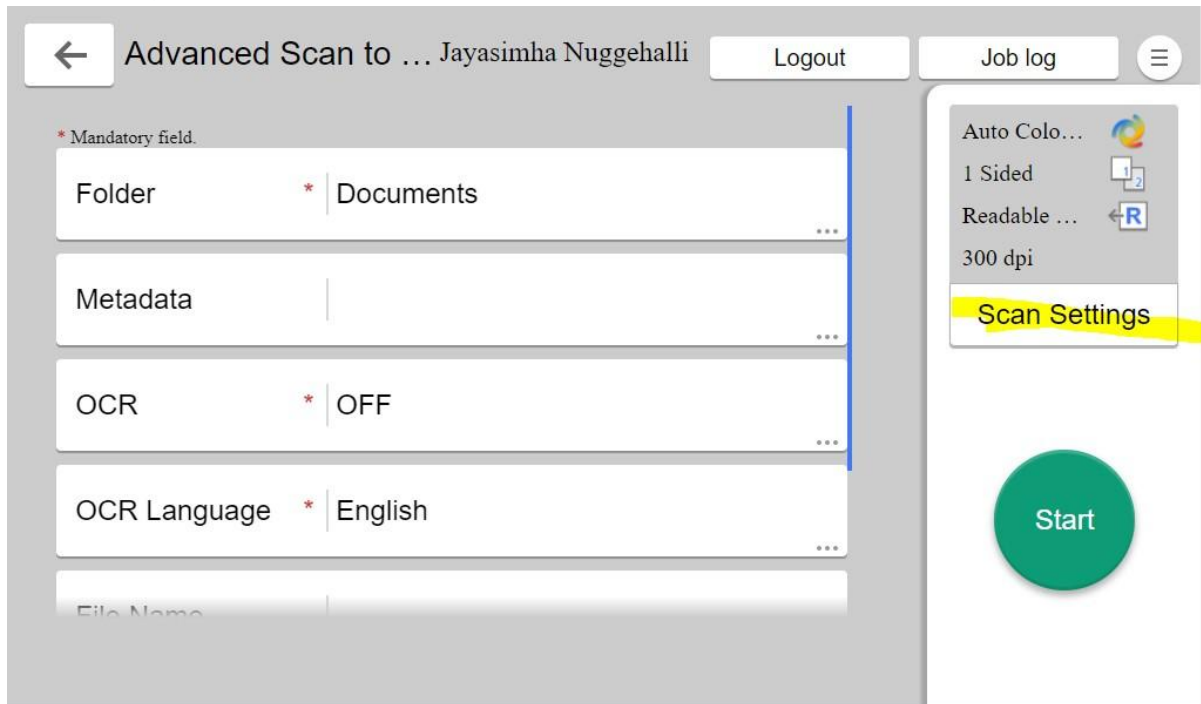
Advanced Scan to … Jayasimha Nuggehalli

Logout

Job log

* Mandatory field.

Folder * Documents

Metadata

OCR * OFF

OCR Language * English

File Name

Auto Colo…

1 Sided

Readable …

300 dpi

Scan Settings

Start